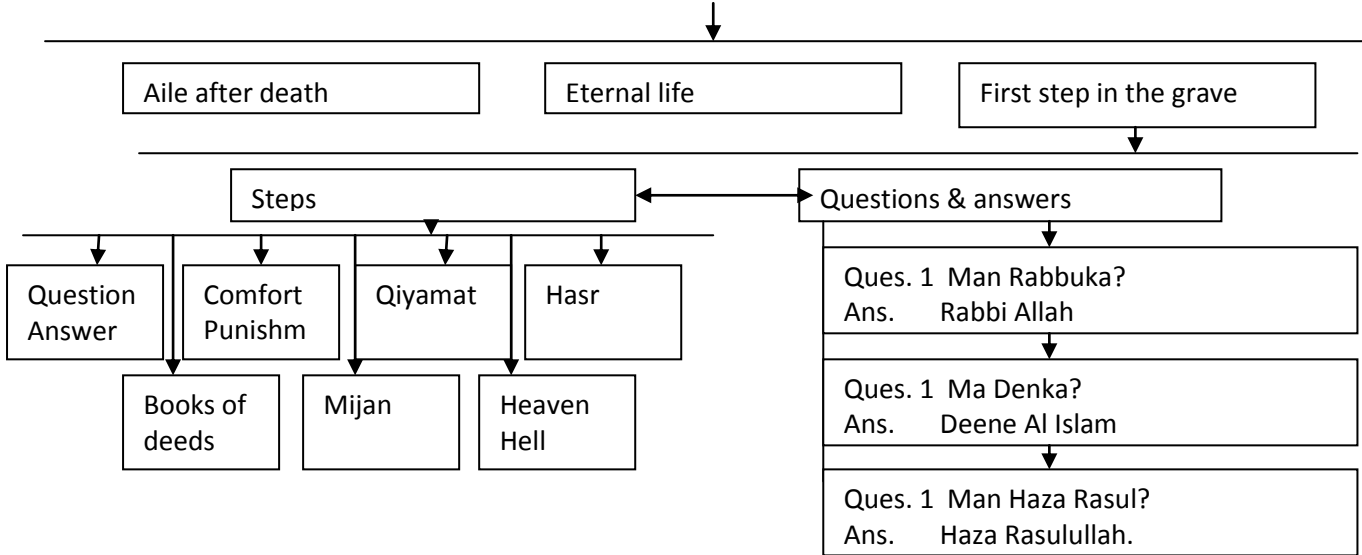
Aile after death

Eternal life

First step in the grave

Steps

Questions & answers

Question Answer

Comfort Punishm

Qiyamat

Hasr

Books of deeds

Mijan

Heaven Hell

Ques. 1 Man Rabbuka?
Ans. Rabbi Allah

Ques. 1 Ma Denka?
Ans. Deene Al Islam

Ques. 1 Man Haza Rasul?
Ans. Haza Rasulullah.